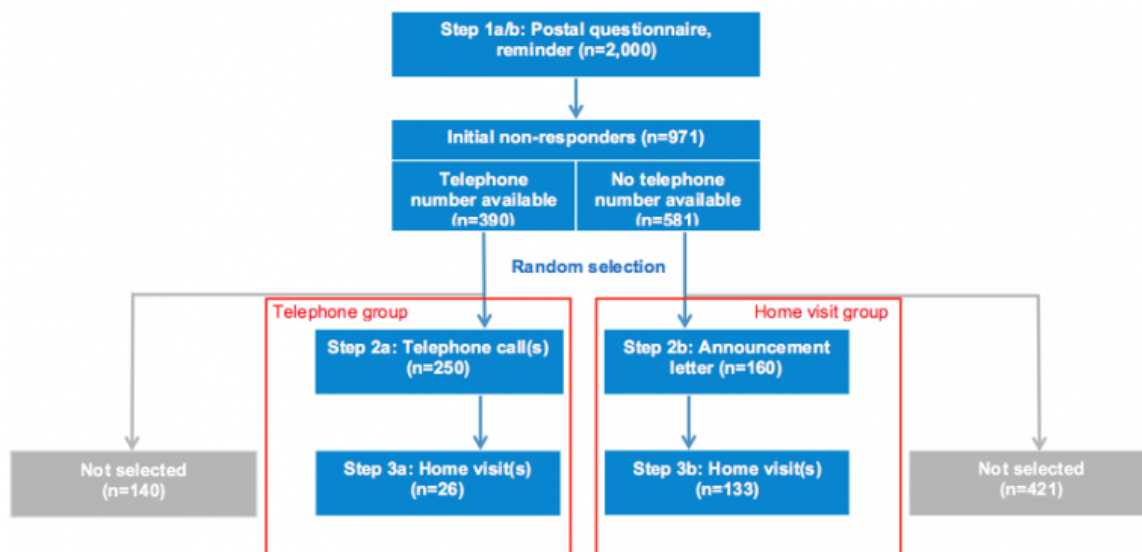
Step 1a/b: Postal questionnaire, reminder (n=2,000)

Initial non-responders (n=971)

Telephone number available (n=390)

No telephone number available (n=581)

Random selection

Telephone group

Home visit group

Step 2a: Telephone call(s) (n=250)

Step 2b: Announcement letter (n=160)

Not selected (n=140)

Step 3a: Home visit(s) (n=26)

Step 3b: Home visit(s) (n=133)

Not selected (n=421)